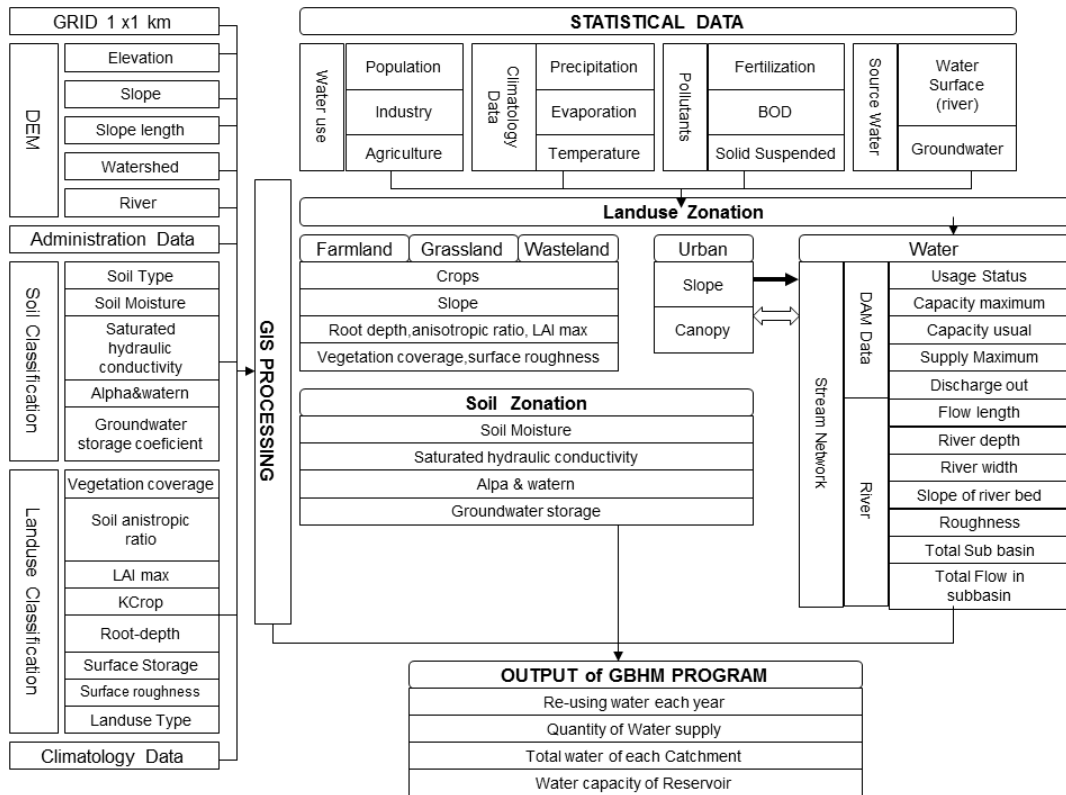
GRID 1 x1 km

DEM
Elevation
Slope
Slope length
Watershed
River

Administration Data

Soil Classification
Soil Type
Soil Moisture
Saturated hydraulic conductivity
Alpha&watern
Groundwater storage coeficient

Landuse Classification
Vegetation coverage
Soil anistropic ratio
LAI max
KCrop
Root-depth
Surface Storage
Surface roughness
Landuse Type

Climatology Data

GIS PROCESSING

STATISTICAL DATA

Water use
Population
Industry
Agriculture

Climatology Data
Precipitation
Evaporation
Temperature

Pollutants
Fertilization
BOD
Solid Suspended

Source Water
Water Surface (river)
Groundwater

Landuse Zonation

Farmland
Grassland
Wasteland
Crops
Slope
Root depth,anisotropic ratio, LAI max
Vegetation coverage,surface roughness

Urban
Slope
Canopy

Water
Stream Network
DAM Data
Usage Status
Capacity maximum
Capacity usual
Supply Maximum
Discharge out
Flow length
River
River depth
River width
Slope of river bed
Roughness
Total Sub basin
Total Flow in subbasin

Soil Zonation
Soil Moisture
Saturated hydraulic conductivity
Alpa & watern
Groundwater storage

OUTPUT of GBHM PROGRAM
Re-using water each year
Quantity of Water supply
Total water of each Catchment
Water capacity of Reservoir